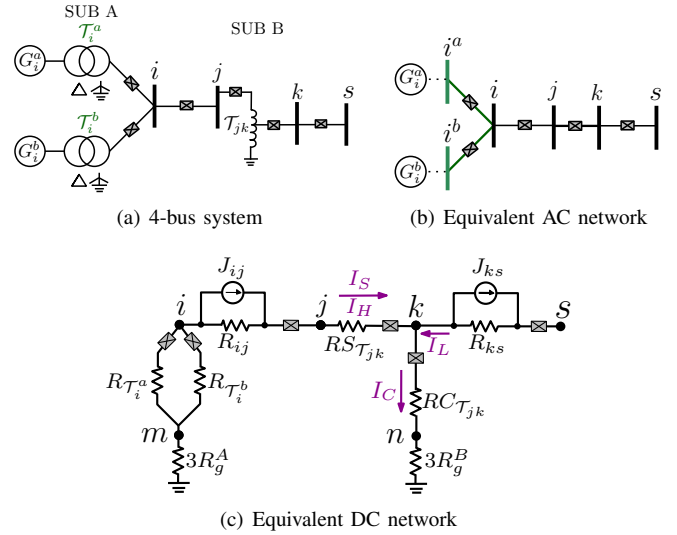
SUB A

SUB B

$G_i^a$

$\mathcal{T}_i^a$

$G_i^b$

$\mathcal{T}_i^b$

$i$

$j$

$\mathcal{T}_{jk}$

$k$

$s$

(a) 4-bus system

$G_i^a$

$i^a$

$G_i^b$

$i^b$

$i$

$j$

$k$

$s$

(b) Equivalent AC network

$J_{ij}$

$i$

$R_{ij}$

$j$

$I_S$

$I_H$

$RS_{\mathcal{T}_{jk}}$

$k$

$I_L$

$J_{ks}$

$R_{ks}$

$s$

$R_{\mathcal{T}_i^a}$

$R_{\mathcal{T}_i^b}$

$m$

$3R_g^A$

$I_C$

$RC_{\mathcal{T}_{jk}}$

$n$

$3R_g^B$

(c) Equivalent DC network